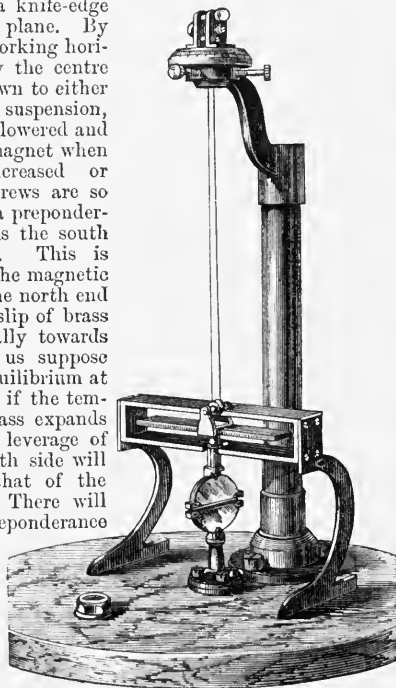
a knife-edge plane. By orking horiy the centre wn to either suspension, lowered and agnet when creased or rews are so a preponders the south This is he magnetic he north end slip of brass lly towards us suppose uilibrium at if the temass expands leverage of th side will hat of the There will eponderance